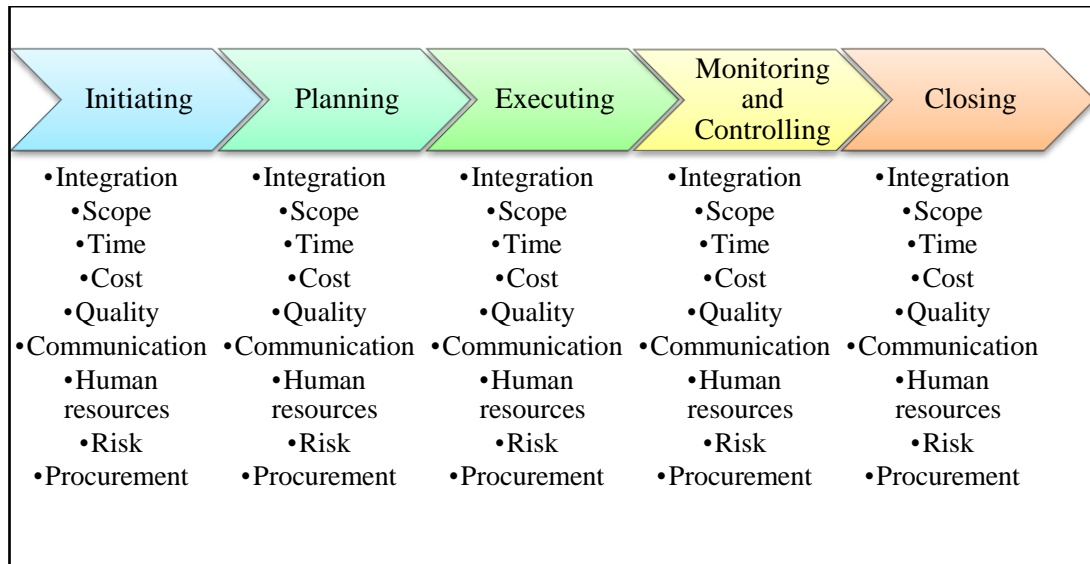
Initiating

•Integration
•Scope
•Time
•Cost
•Quality
•Communication
•Human resources
•Risk
•Procurement

Planning

•Integration
•Scope
•Time
•Cost
•Quality
•Communication
•Human resources
•Risk
•Procurement

Executing

•Integration
•Scope
•Time
•Cost
•Quality
•Communication
•Human resources
•Risk
•Procurement

Monitoring and Controlling

•Integration
•Scope
•Time
•Cost
•Quality
•Communication
•Human resources
•Risk
•Procurement

Closing

•Integration
•Scope
•Time
•Cost
•Quality
•Communication
•Human resources
•Risk
•Procurement